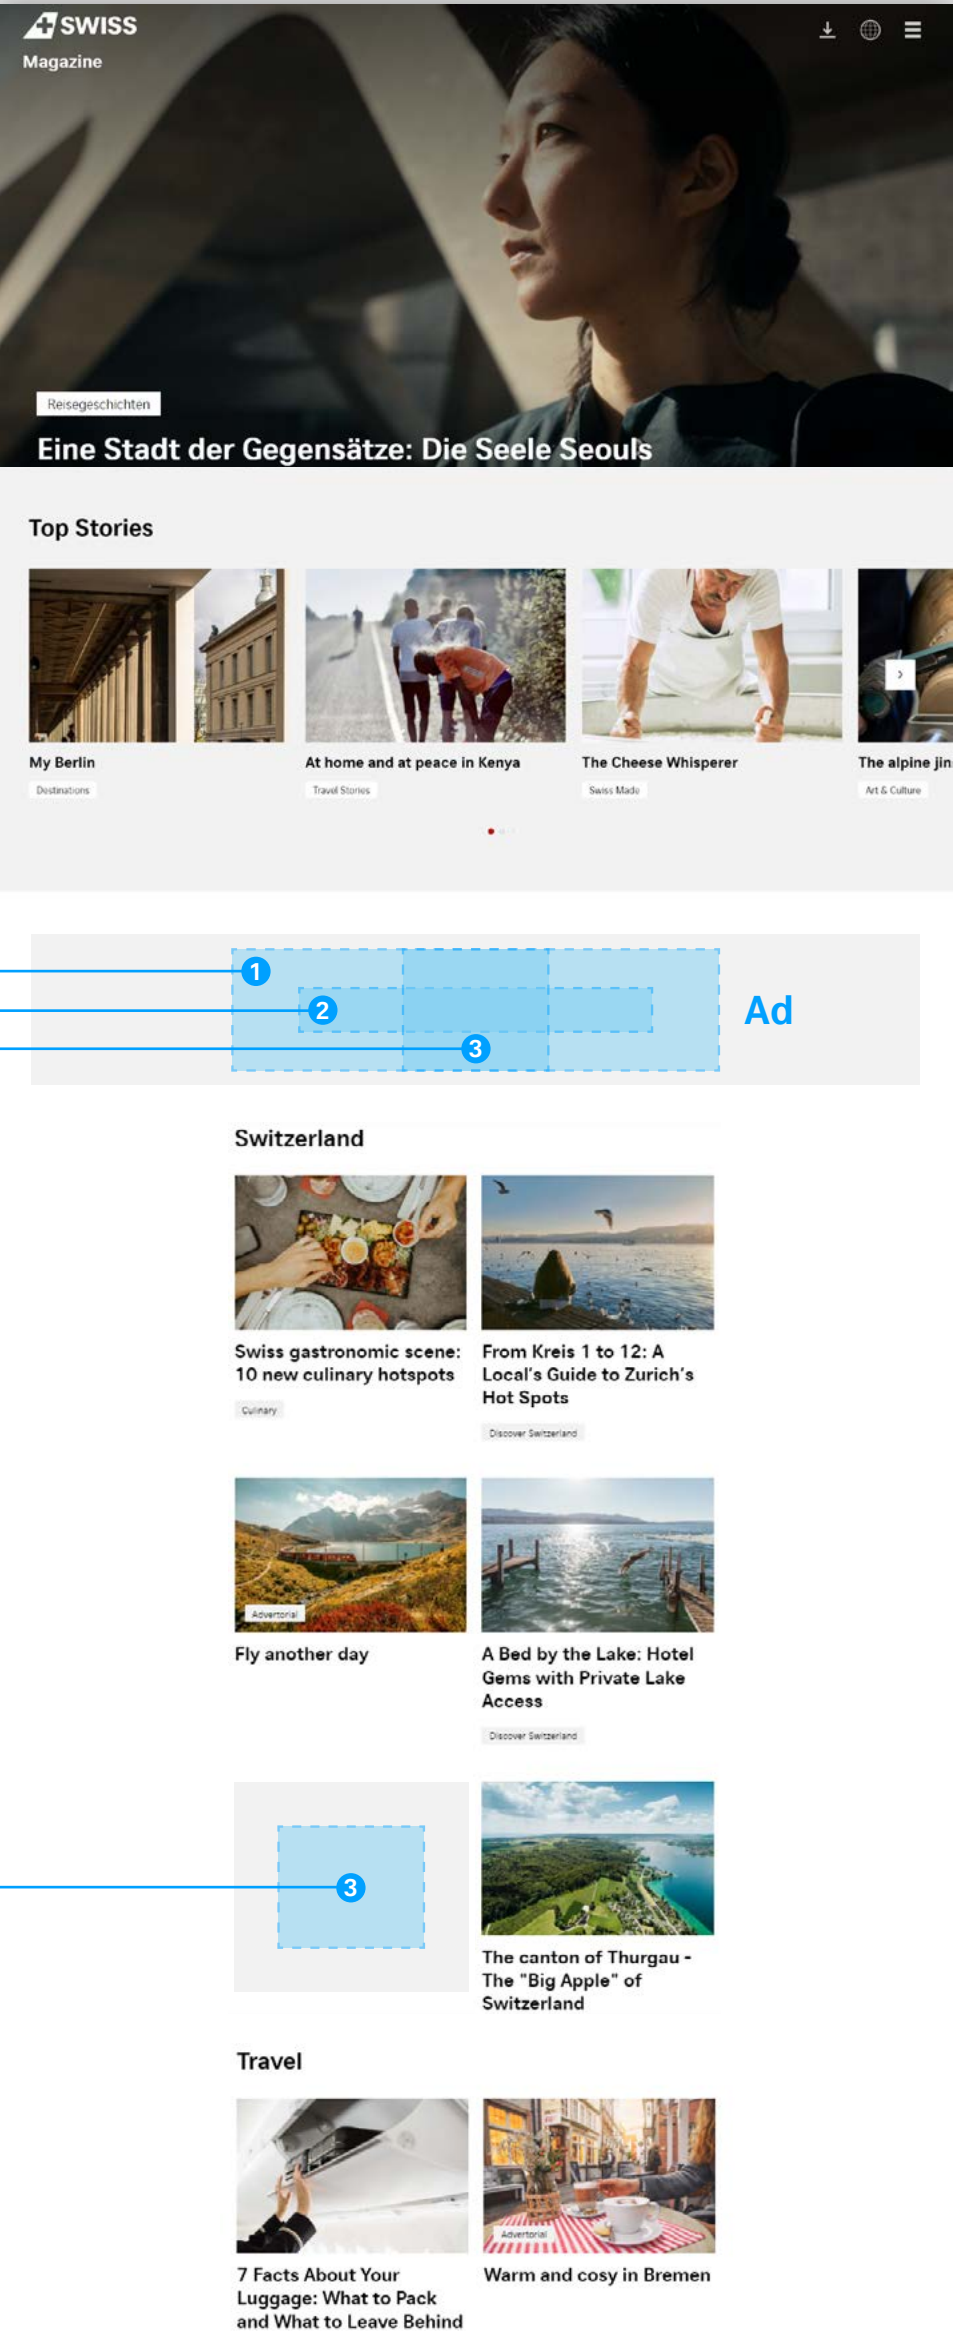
SWISS
Magazine

Reisegeschichten
Eine Stadt der Gegensätze: Die Seele Seouls

Top Stories

My Berlin
Destinations

At home and at peace in Kenya
Travel Stories

The Cheese Whisperer
Swiss Made

The alpine jin
Art & Culture

1
2
3
Ad

Switzerland

Swiss gastronomic scene: 10 new culinary hotspots
Culinary

From Kreis 1 to 12: A Local's Guide to Zurich's Hot Spots
Discover Switzerland

Advertorial
Fly another day

A Bed by the Lake: Hotel Gems with Private Lake Access
Discover Switzerland

3

The canton of Thurgau - The "Big Apple" of Switzerland

Travel

7 Facts About Your Luggage: What to Pack and What to Leave Behind

Advertorial
Warm and cosy in Bremen